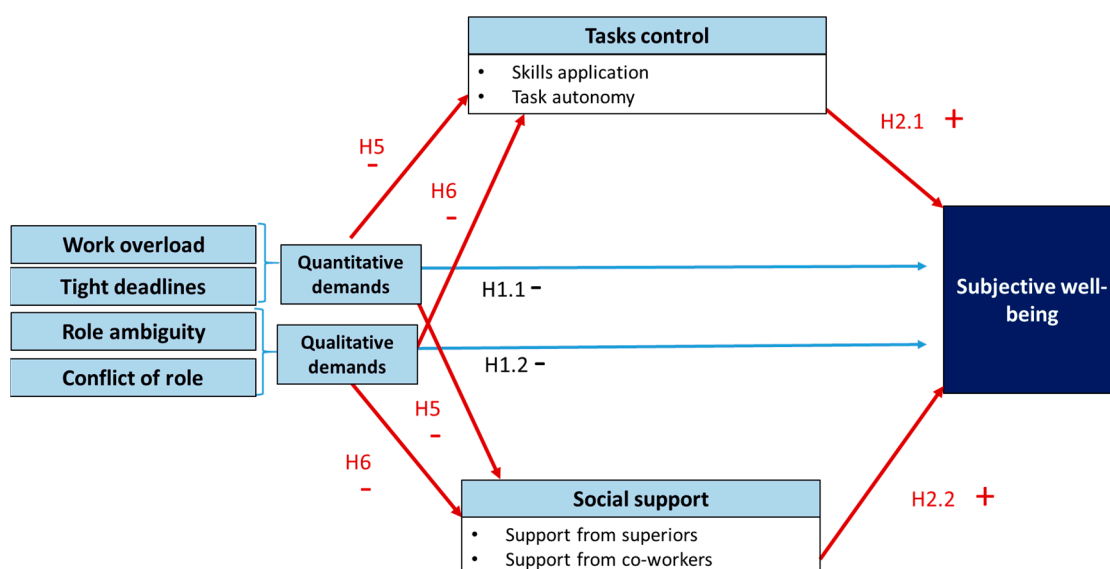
Tasks control

- Skills application
- Task autonomy

H2.1 +

H5 -

H6 -

Work overload

Tight deadlines

Role ambiguity

Conflict of role

Quantitative demands

Qualitative demands

H1.1 -

H1.2 -

Subjective well-being

H5 -

H6 -

Social support

- Support from superiors
- Support from co-workers

H2.2 +